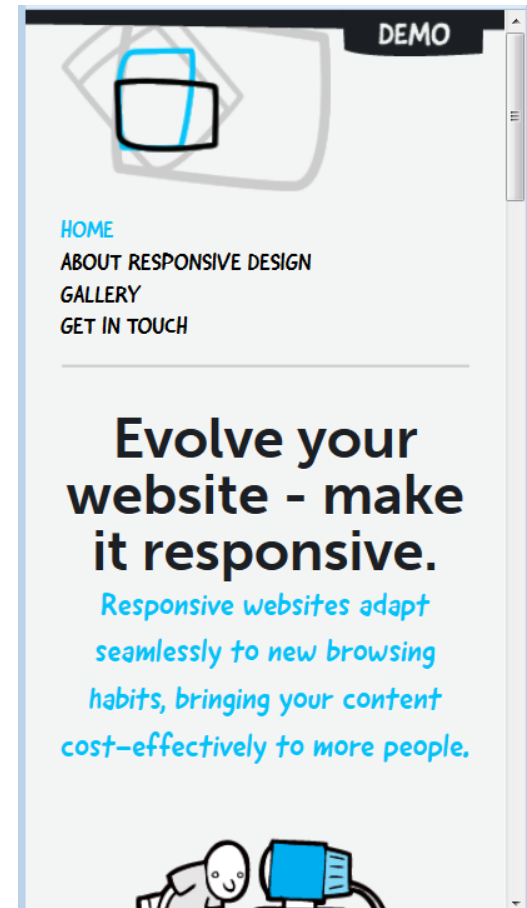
DEMO

HOME
ABOUT RESPONSIVE DESIGN
GALLERY
GET IN TOUCH

Evolve your website - make it responsive.

Responsive websites adapt seamlessly to new browsing habits, bringing your content cost-effectively to more people.